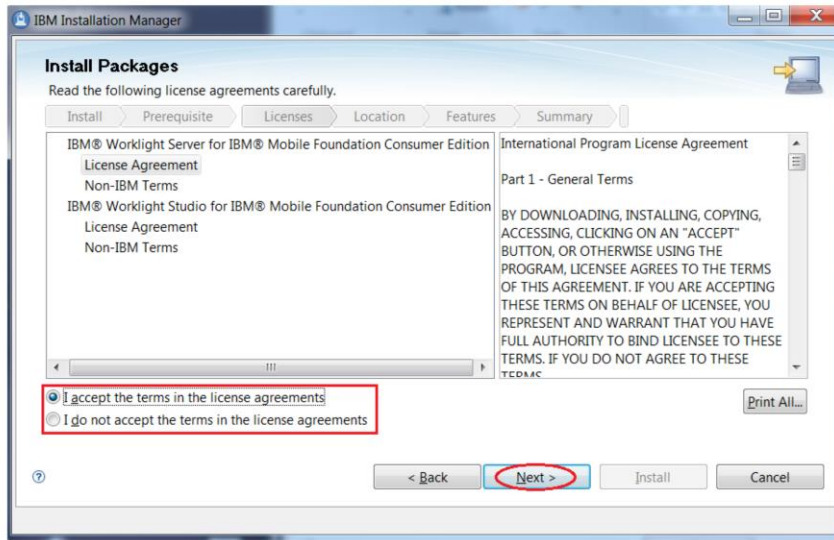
IBM Installation Manager

Install Packages
Read the following license agreements carefully.

Install | Prerequisite | Licenses | Location | Features | Summary

IBM® Worklight Server for IBM® Mobile Foundation Consumer Edition
License Agreement
Non-IBM Terms
IBM® Worklight Studio for IBM® Mobile Foundation Consumer Edition
License Agreement
Non-IBM Terms

International Program License Agreement

Part 1 - General Terms

BY DOWNLOADING, INSTALLING, COPYING, ACCESSING, CLICKING ON AN "ACCEPT" BUTTON, OR OTHERWISE USING THE PROGRAM, LICENSEE AGREES TO THE TERMS OF THIS AGREEMENT. IF YOU ARE ACCEPTING THESE TERMS ON BEHALF OF LICENSEE, YOU REPRESENT AND WARRANT THAT YOU HAVE FULL AUTHORITY TO BIND LICENSEE TO THESE TERMS. IF YOU DO NOT AGREE TO THESE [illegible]

I accept the terms in the license agreements
I do not accept the terms in the license agreements

Print All...

?

< Back
Next >
Install
Cancel